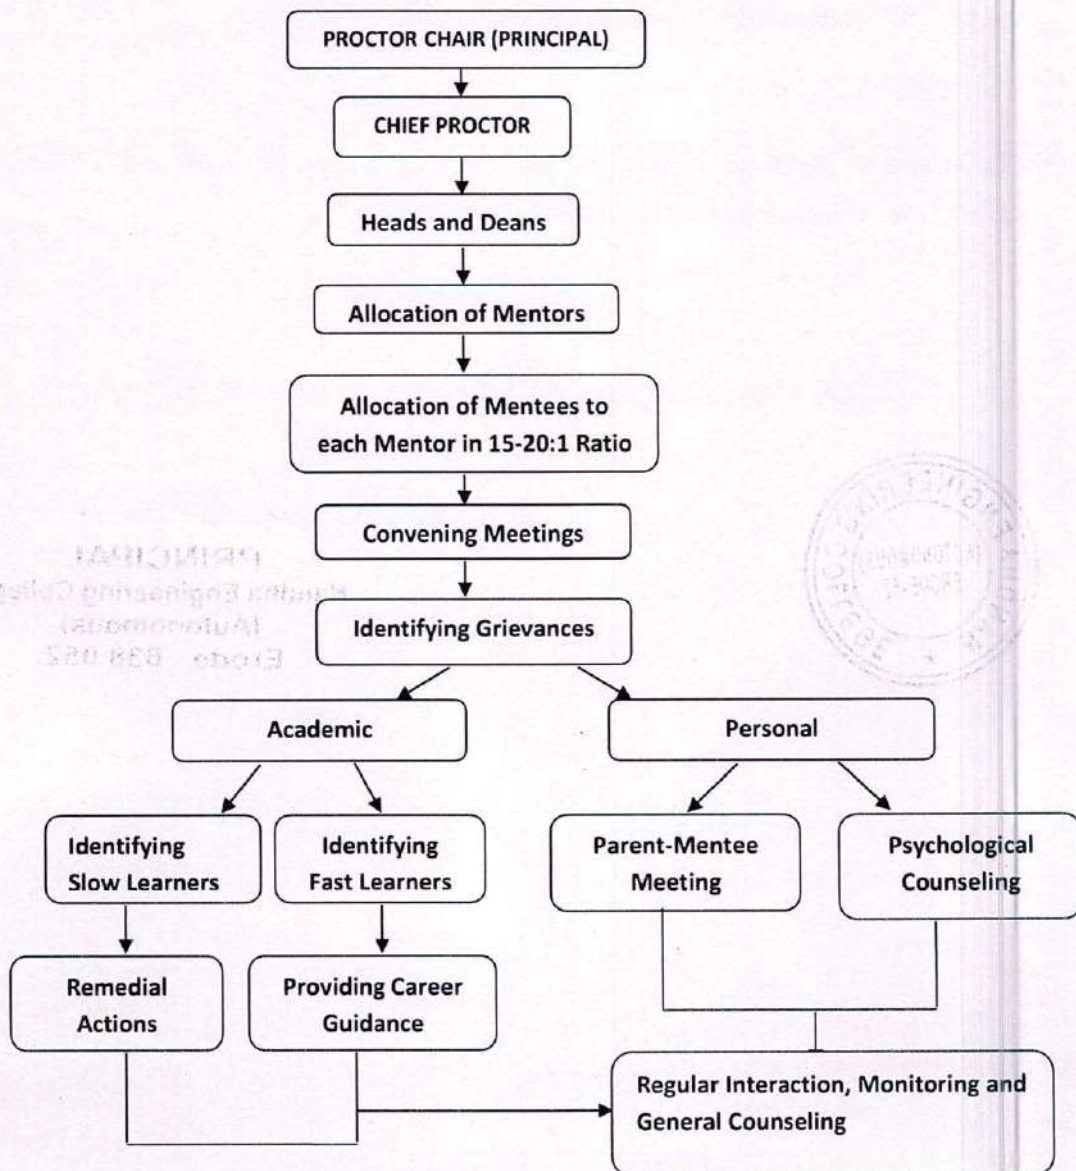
PROCTOR CHAIR (PRINCIPAL)

CHIEF PROCTOR

Heads and Deans

Allocation of Mentors

Allocation of Mentees to each Mentor in 15-20:1 Ratio

Convening Meetings

PRINCIPAL
Kongu Engineering College
(Autonomous)
Erode - 638 052

Identifying Grievances

Academic

Personal

Identifying Slow Learners

Identifying Fast Learners

Parent-Mentee Meeting

Psychological Counseling

Remedial Actions

Providing Career Guidance

Regular Interaction, Monitoring and General Counseling